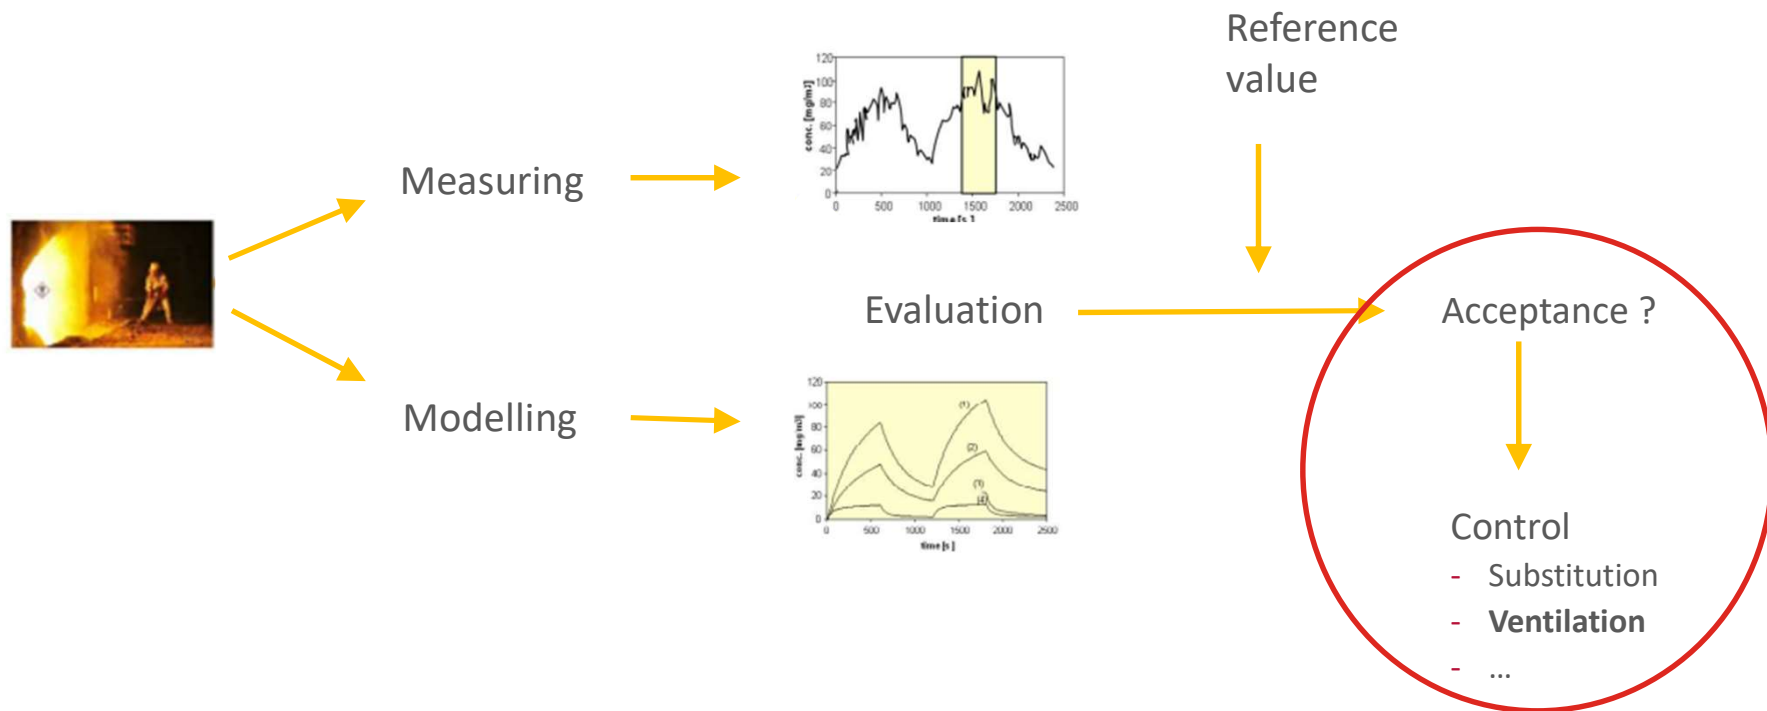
Reference value

Measuring

120
100
80
60
40
20
0
conc. [mg/m³]
0 500 1000 1500 2000 2500
time [s]

Evaluation

Acceptance ?

Modelling

120
100
80
60
40
20
0
conc. [mg/m³]
(1)
(2)
(3)
(4)
0 500 1000 1500 2000 2500
time [s]

Control
- Substitution
- **Ventilation**
- ...